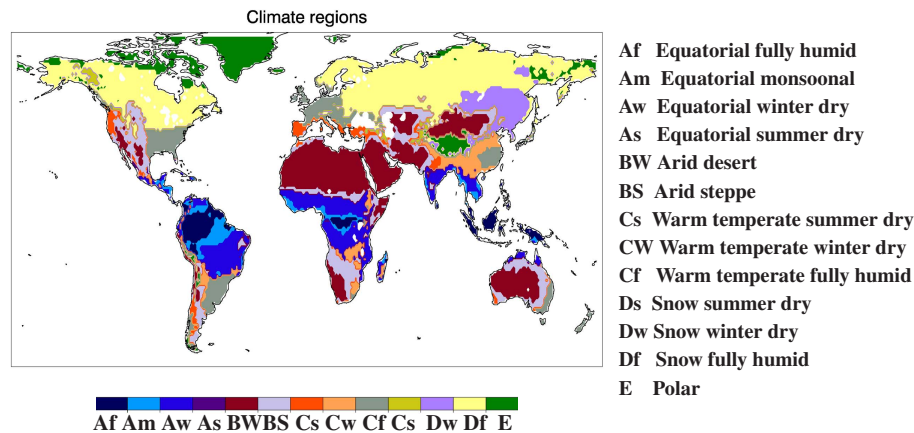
Climate regions

Af Am Aw As BWBS Cs Cw Cf Cs Dw Df E

Af Equatorial fully humid
Am Equatorial monsoonal
Aw Equatorial winter dry
As Equatorial summer dry
BW Arid desert
BS Arid steppe
Cs Warm temperate summer dry
CW Warm temperate winter dry
Cf Warm temperate fully humid
Ds Snow summer dry
Dw Snow winter dry
Df Snow fully humid
E Polar